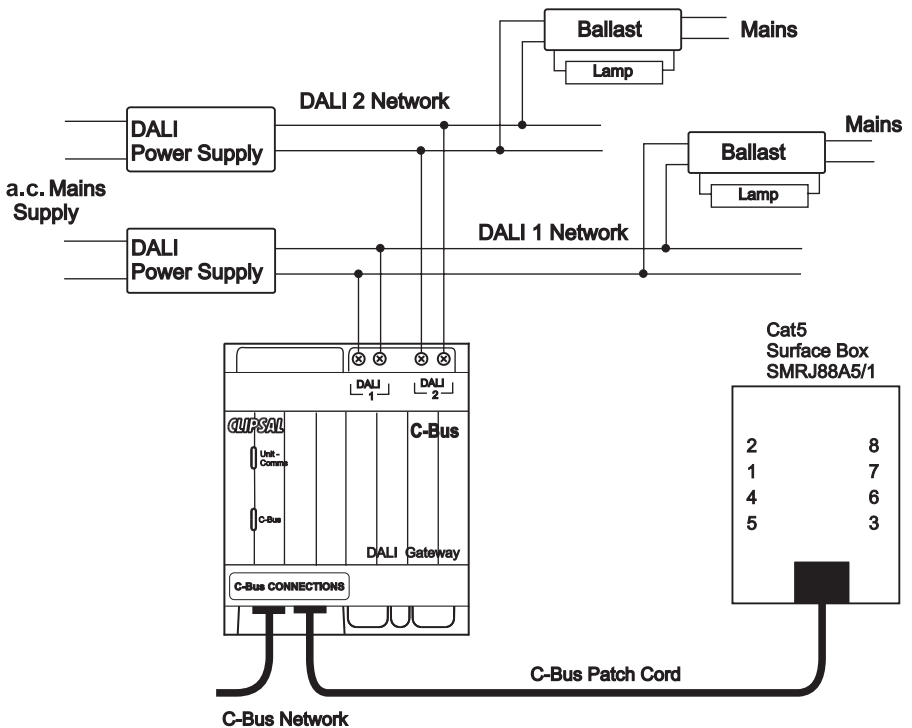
Ballast
Mains
Lamp
DALI 2 Network
DALI
Power Supply
Mains
Ballast
Lamp
a.c. Mains
Supply
DALI
Power Supply
DALI 1 Network
Cat5
Surface Box
SMRJ88A5/1
DALI
1
DALI
2
CLIPSAL
C-Bus
Unit - Comms
C-Bus
DALI Gateway
C-Bus CONNECTIONS
2 8
1 7
4 6
5 3
C-Bus Patch Cord
C-Bus Network